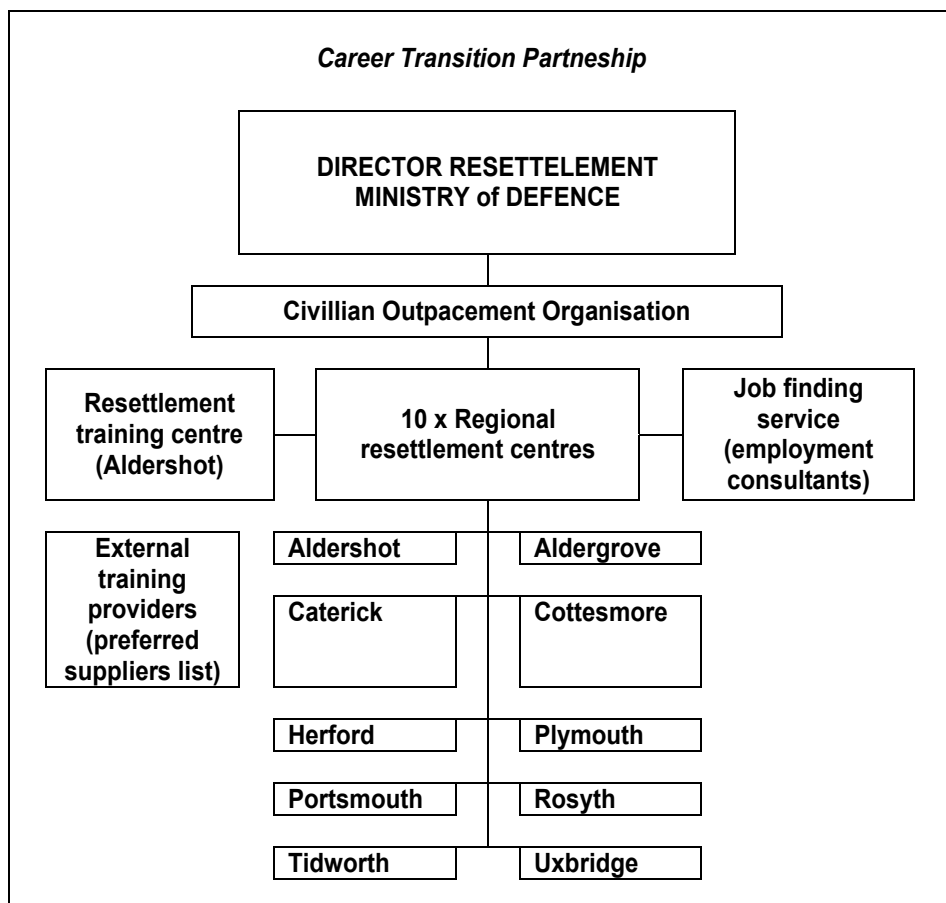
Career Transition Partneship

DIRECTOR RESETTELEMENT MINISTRY of DEFENCE

Civillian Outpacement Organisation

Resettlement training centre (Aldershot)

10 x Regional resettlement centres

Job finding service (employment consultants)

External training providers (preferred suppliers list)

Aldershot

Aldergrove

Caterick

Cottesmore

Herford

Plymouth

Portsmouth

Rosyth

Tidworth

Uxbridge